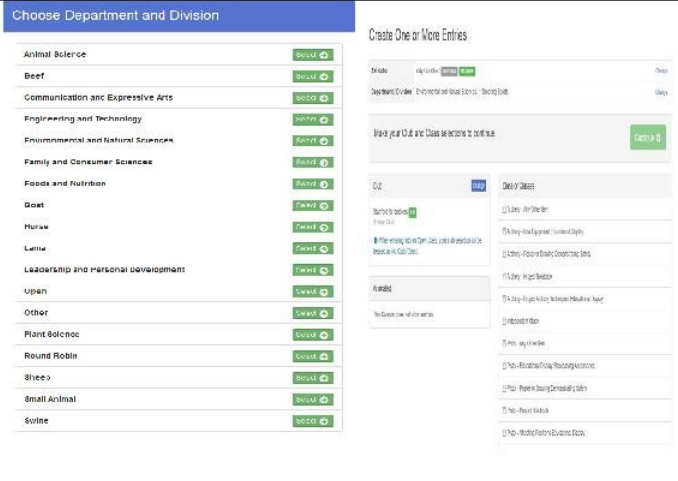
Choose Department and Division

| | |
|---|---|
| Animal Science | Select |
| Beef | Select |
| Communication and Expressive Arts | Select |
| Engineering and Technology | Select |
| Environmental and Natural Sciences | Select |
| Family and Consumer Sciences | Select |
| Foods and Nutrition | Select |
| Goat | Select |
| Horse | Select |
| Llama | Select |
| Leadership and Personal Development | Select |
| Open | Select |
| Other | Select |
| Plant Science | Select |
| Round Robin | Select |
| Sheep | Select |
| Small Animal | Select |
| Swine | Select |

Create One or More Entries

Exhibitor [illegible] Change
Department / Division Environmental and Natural Sciences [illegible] Change

Make your Club and Class selections to continue. Continue

Club Change
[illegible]
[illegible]

Available
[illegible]

Class or Classes
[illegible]
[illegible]
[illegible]
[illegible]
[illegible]
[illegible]
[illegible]
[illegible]
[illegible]
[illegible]
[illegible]